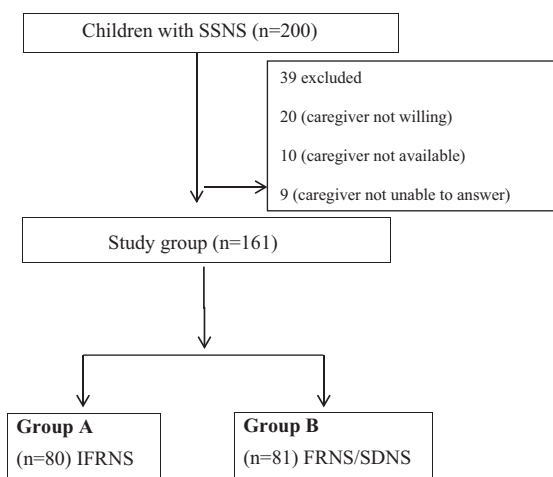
Children with SSNS (n=200)

39 excluded

20 (caregiver not willing)

10 (caregiver not available)

9 (caregiver not unable to answer)

Study group (n=161)

**Group A**
(n=80) IFRNS

**Group B**
(n=81) FRNS/SDNS